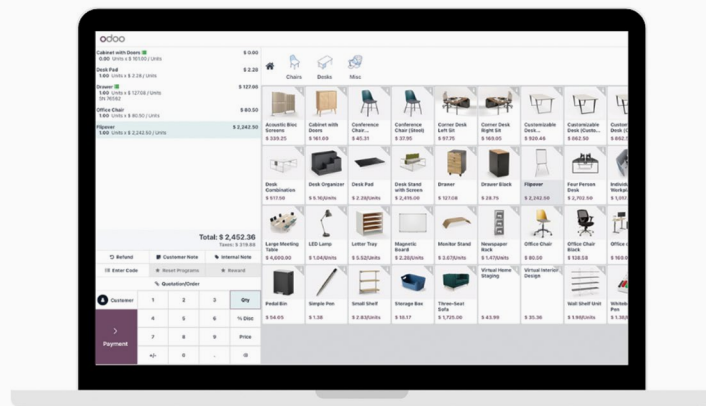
odoo

Cabinet with Doors $ 0.00
0.00 Units x $ 161.00 / Units

Desk Pad $ 2.20
1.00 Units x $ 2.20 / Units

Drawer $ 127.00
1.00 Units x $ 127.00 / Units
SN 76562

Office Chair $ 80.50
1.00 Units x $ 80.50 / Units

Flipover $ 2,242.50
1.00 Units x $ 2,242.50 / Units

Total: $ 2,452.36
Taxes: $ 319.88

Refund | Customer Note | Internal Note
Enter Code | Reset Programs | Reward
Quotation/Order

Customer | 1 | 2 | 3 | Qty
4 | 5 | 6 | % Disc
Payment | 7 | 8 | 9 | Price
+/- | 0 | . | 

Chairs | Desks | Misc

Acoustic Bloc Screens $ 339.25
Cabinet with Doors $ 161.00
Conference Chair... $ 40.31
Conference Chair (Steel) $ 37.95
Corner Desk Left Sit $ 98.00
Corner Desk Right Sit $ 169.05
Customizable Desk... $ 920.46
Customizable Desk (Custo... $ 862.50
Custom Desk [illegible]

Desk Combination $ 517.50
Desk Organizer $ 5.16/Units
Desk Pad $ 2.20/Units
Desk Stand with Screen $ 2,495.00
Drawer $ 127.00
Drawer Black $ 28.75
Flipover $ 2,242.50
Four Person Desk $ 2,702.59
Individ Workp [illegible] $ 1,017

Large Meeting Table $ 4,600.00
LED Lamp $ 1.04/Units
Letter Tray $ 5.52/Units
Magnetic Board $ 2.13/Units
Monitor Stand $ 3.67/Units
Newspaper Rack $ 1.47/Units
Office Chair $ 80.50
Office Chair Black $ 138.58
Office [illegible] $ 160

Pedal Bin $ 54.00
Simple Pen $ 1.38
Small Shelf $ 2.83/Units
Storage Box $ 16.17
Three-Seat Sofa $ 1,725.00
Virtual Home Staging $ 43.95
Virtual Interior Design $ 35.36
Wall Shelf Unit $ 1.98/Units
Whiteb Pen $ 1.38